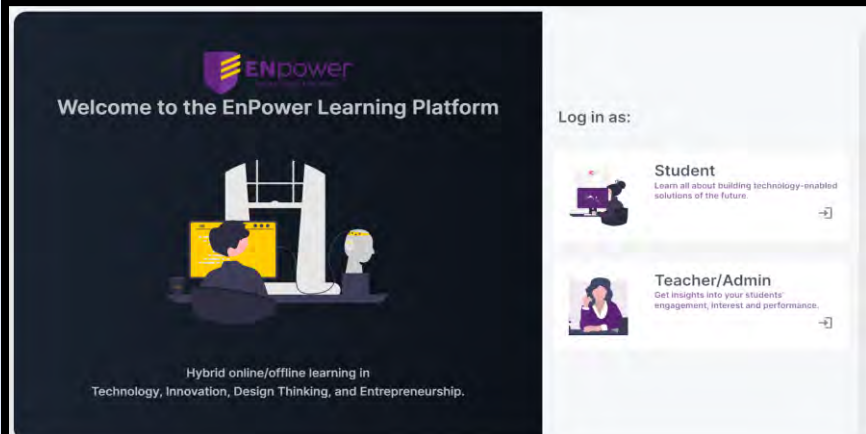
ENpower
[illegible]

Welcome to the EnPower Learning Platform

Hybrid online/offline learning in Technology, Innovation, Design Thinking, and Entrepreneurship.

Log in as:

Student
Learn all about building technology-enabled solutions of the future.

Teacher/Admin
Get insights into your students' engagement, interest and performance.